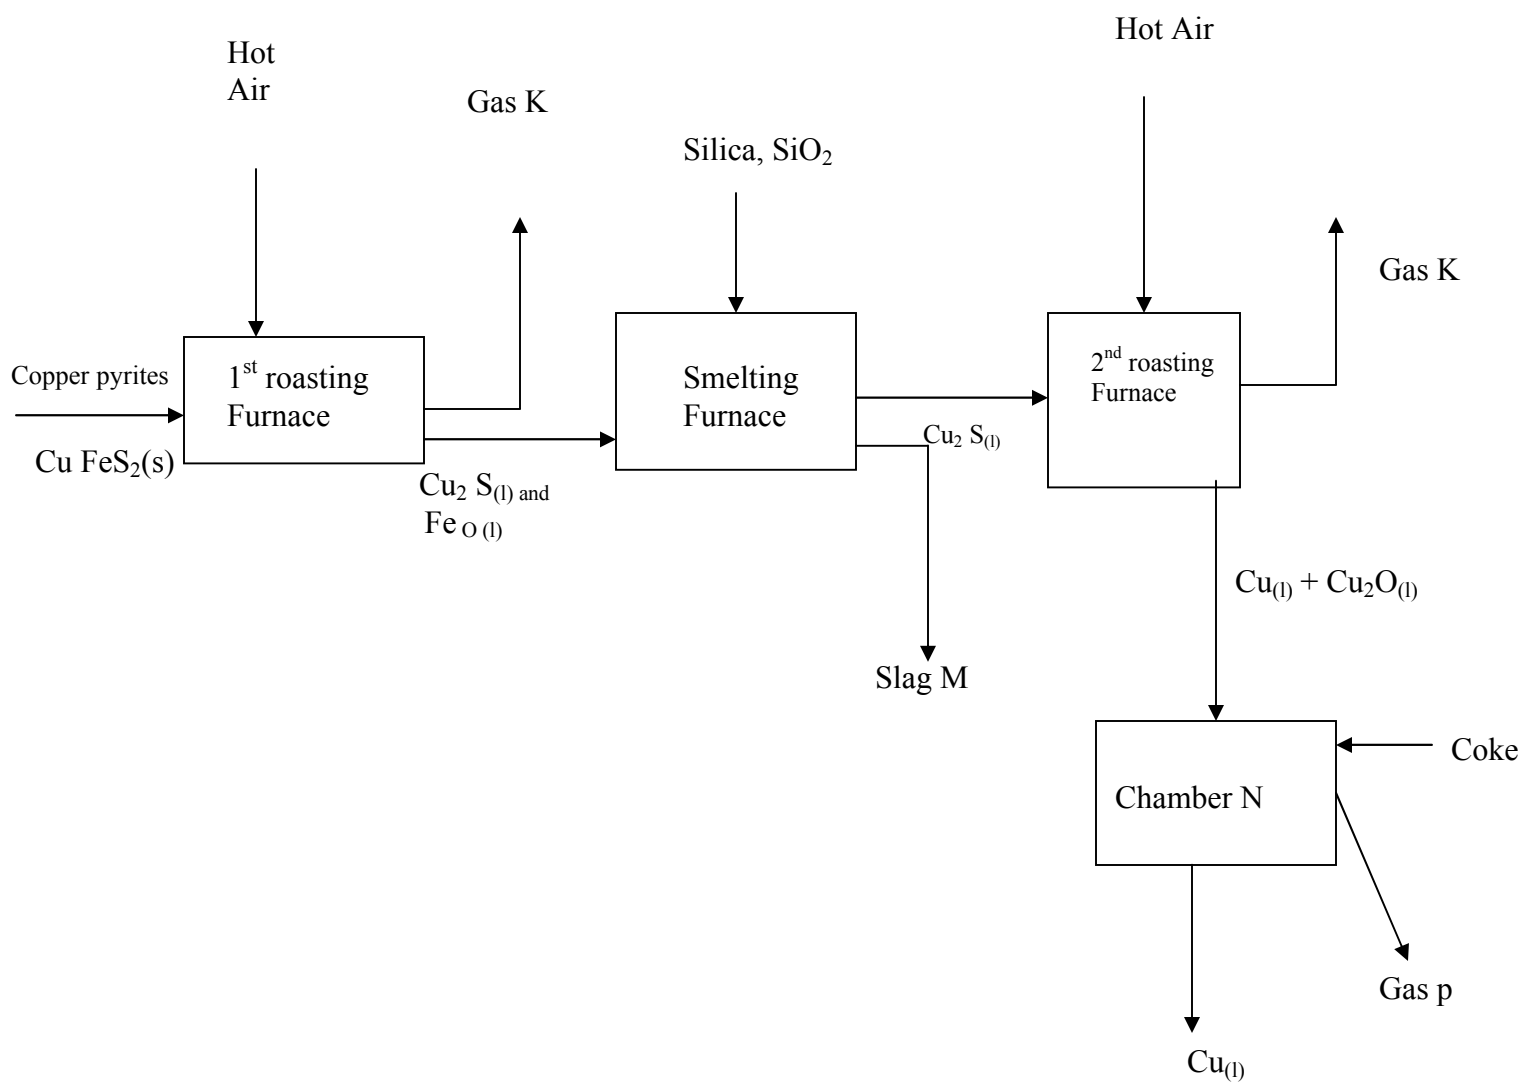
Hot Air

Gas K

Silica, $SiO_2$

Hot Air

Gas K

Copper pyrites

Cu $FeS_2(s)$

$1^{st}$ roasting Furnace

$Cu_2$ $S_{(l)}$ and Fe $_{O\ (l)}$

Smelting Furnace

$Cu_2$ $S_{(l)}$

$2^{nd}$ roasting Furnace

Slag M

$Cu_{(l)} + Cu_2O_{(l)}$

Coke

Chamber N

Gas p

$Cu_{(l)}$